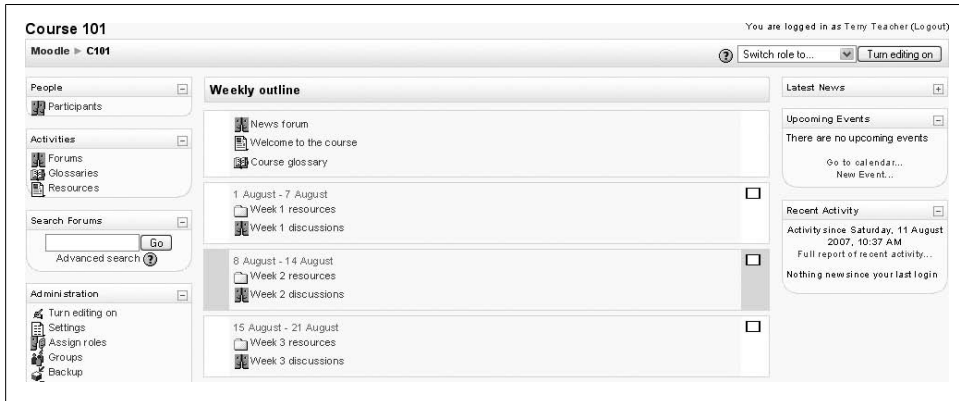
Course 101

You are logged in as Terry Teacher (Logout)

Moodle ▸ C101

Switch role to...

Turn editing on

People

Participants

Activities

Forums

Glossaries

Resources

Search Forums

Go

Advanced search

Administration

Turn editing on

Settings

Assign roles

Groups

Backup

Weekly outline

News forum

Welcome to the course

Course glossary

1 August - 7 August

Week 1 resources

Week 1 discussions

8 August - 14 August

Week 2 resources

Week 2 discussions

15 August - 21 August

Week 3 resources

Week 3 discussions

Latest News

Upcoming Events

There are no upcoming events

Go to calendar...

New Event...

Recent Activity

Activity since Saturday, 11 August 2007, 10:37 AM

Full report of recent activity...

Nothing new since your last login